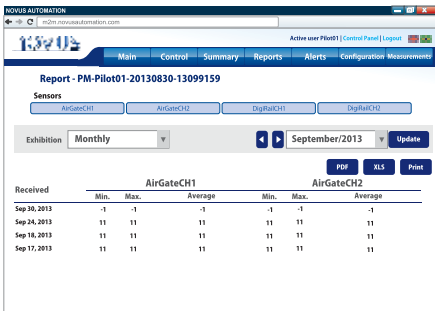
NOVUS AUTOMATION

m2m.novusautomation.com

NOVUS

Active user Pilot01 | Control Panel | Logout

Main | Control | Summary | Reports | Alerts | Configuration | Measurements

Report - PM-Pilot01-20130830-13099159

Sensors

AirGateCH1 | AirGateCH2 | DigiRailCH1 | DigiRailCH2

Exhibition | Monthly | September/2013 | Update

PDF | XLS | Print

| Received | AirGateCH1 Min. | AirGateCH1 Max. | AirGateCH1 Average | AirGateCH2 Min. | AirGateCH2 Max. | AirGateCH2 Average |
|---|---|---|---|---|---|---|
| Sep 30, 2013 | -1 | -1 | -1 | -1 | -1 | -1 |
| Sep 24, 2013 | 11 | 11 | 11 | 11 | 11 | 11 |
| Sep 18, 2013 | 11 | 11 | 11 | 11 | 11 | 11 |
| Sep 17, 2013 | 11 | 11 | 11 | 11 | 11 | 11 |